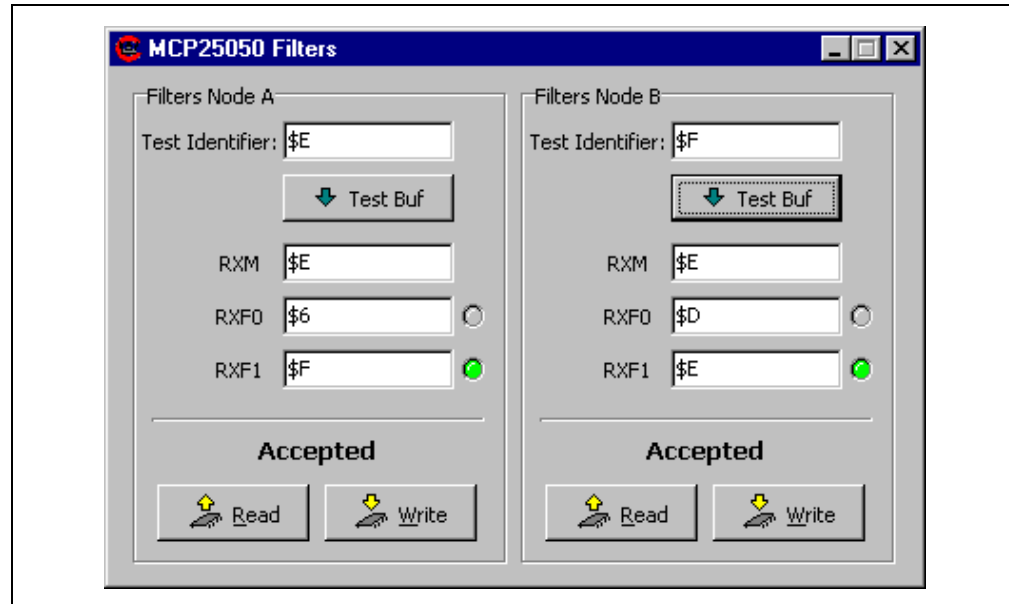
MCP25050 Filters

Filters Node A

Test Identifier: $E

Test Buf

RXM $E

RXF0 $6

RXF1 $F

Accepted

Read Write

Filters Node B

Test Identifier: $F

Test Buf

RXM $E

RXF0 $D

RXF1 $E

Accepted

Read Write